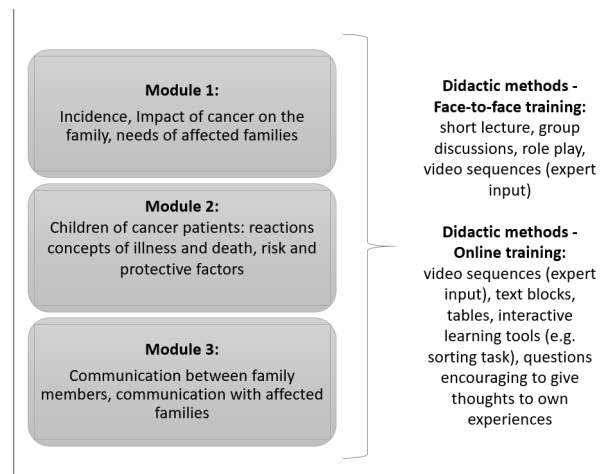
Module 1:
Incidence, Impact of cancer on the family, needs of affected families

Module 2:
Children of cancer patients: reactions concepts of illness and death, risk and protective factors

Module 3:
Communication between family members, communication with affected families

Didactic methods - Face-to-face training:
short lecture, group discussions, role play, video sequences (expert input)

Didactic methods - Online training:
video sequences (expert input), text blocks, tables, interactive learning tools (e.g. sorting task), questions encouraging to give thoughts to own experiences